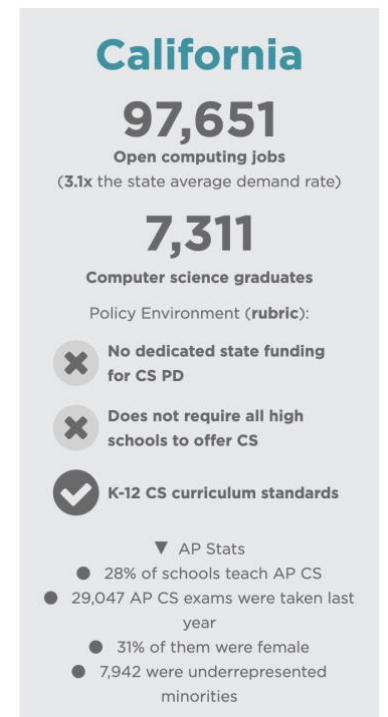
California

97,651

Open computing jobs

(3.1x the state average demand rate)

7,311

Computer science graduates

Policy Environment (rubric):

No dedicated state funding for CS PD

Does not require all high schools to offer CS

K-12 CS curriculum standards

▼ AP Stats

● 28% of schools teach AP CS

● 29,047 AP CS exams were taken last year

● 31% of them were female

● 7,942 were underrepresented minorities